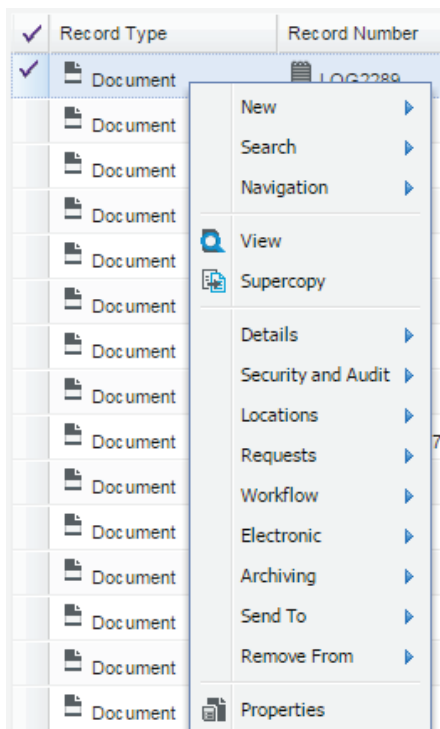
| Record Type | Record Number |
|---|---|
| Document | LOG2289 |
| Document | |
| Document | |
| Document | |
| Document | |
| Document | |
| Document | |
| Document | |
| Document | 7 |
| Document | |
| Document | |
| Document | |
| Document | |
| Document | |
| Document | |

New
Search
Navigation
View
Supercopy
Details
Security and Audit
Locations
Requests
Workflow
Electronic
Archiving
Send To
Remove From
Properties